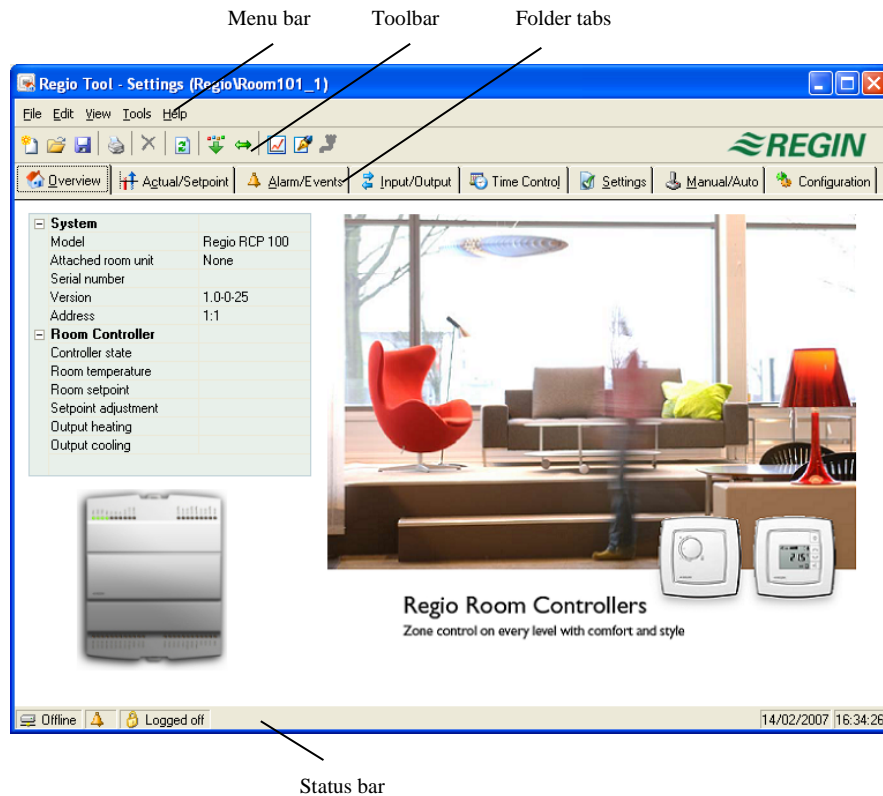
Menu bar Toolbar Folder tabs

Regio Tool - Settings (Regio\Room101_1)

File Edit View Tools Help

REGIN

Overview | Actual/Setpoint | Alarm/Events | Input/Output | Time Control | Settings | Manual/Auto | Configuration

| | |
|---|---|
| **System** | |
| Model | Regio RCP 100 |
| Attached room unit | None |
| Serial number | |
| Version | 1.0-0-25 |
| Address | 1:1 |
| **Room Controller** | |
| Controller state | |
| Room temperature | |
| Room setpoint | |
| Setpoint adjustment | |
| Output heating | |
| Output cooling | |

Regio Room Controllers
Zone control on every level with comfort and style

Offline | Logged off | 14/02/2007 | 16:34:26

Status bar